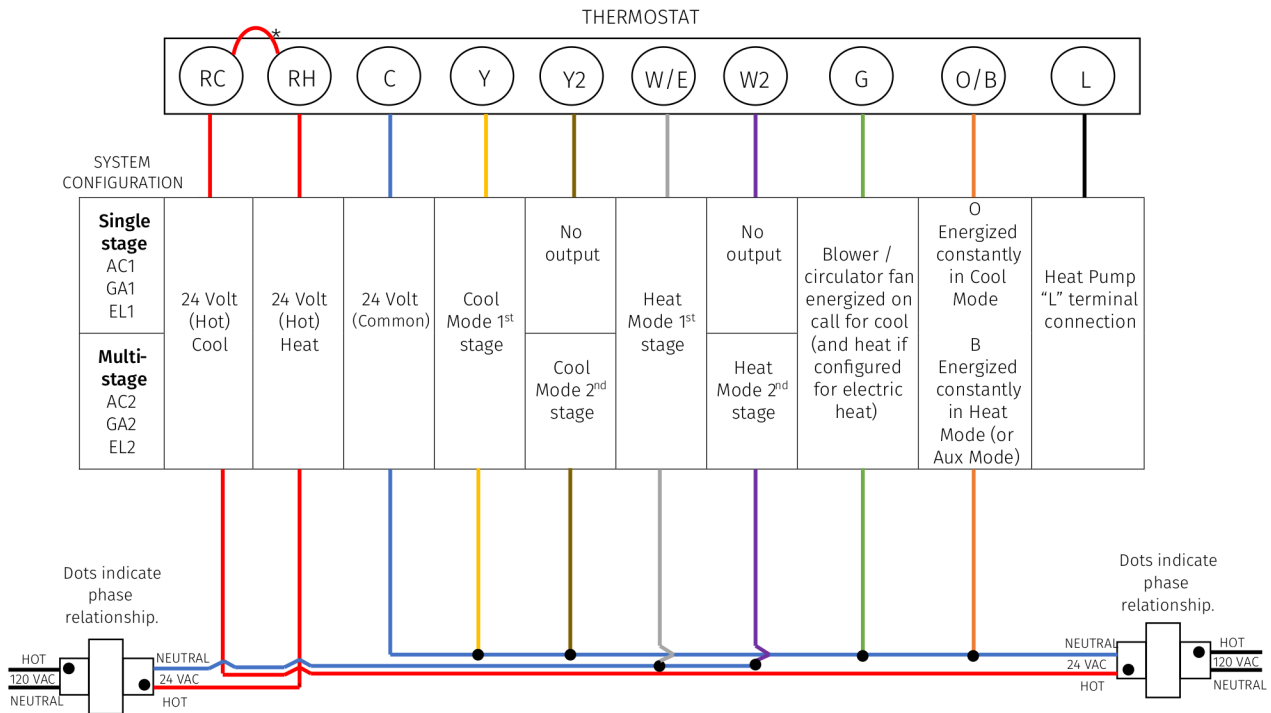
THERMOSTAT

RC * RH C Y Y2 W/E W2 G O/B L

SYSTEM CONFIGURATION

| | | | | | | | | | | |
|---|---|---|---|---|---|---|---|---|---|---|
| **Single stage** AC1 GA1 EL1 | 24 Volt (Hot) Cool | 24 Volt (Hot) Heat | 24 Volt (Common) | Cool Mode 1$^{st}$ stage | No output | Heat Mode 1$^{st}$ stage | No output | Blower / circulator fan energized on call for cool (and heat if configured for electric heat) | O Energized constantly in Cool Mode B Energized constantly in Heat Mode (or Aux Mode) | Heat Pump "L" terminal connection |
| **Multi-stage** AC2 GA2 EL2 | | | | | Cool Mode 2$^{nd}$ stage | | Heat Mode 2$^{nd}$ stage | | | |

Dots indicate phase relationship.

HOT
120 VAC
NEUTRAL
NEUTRAL
24 VAC
HOT

Dots indicate phase relationship.

NEUTRAL
24 VAC
HOT
HOT
120 VAC
NEUTRAL